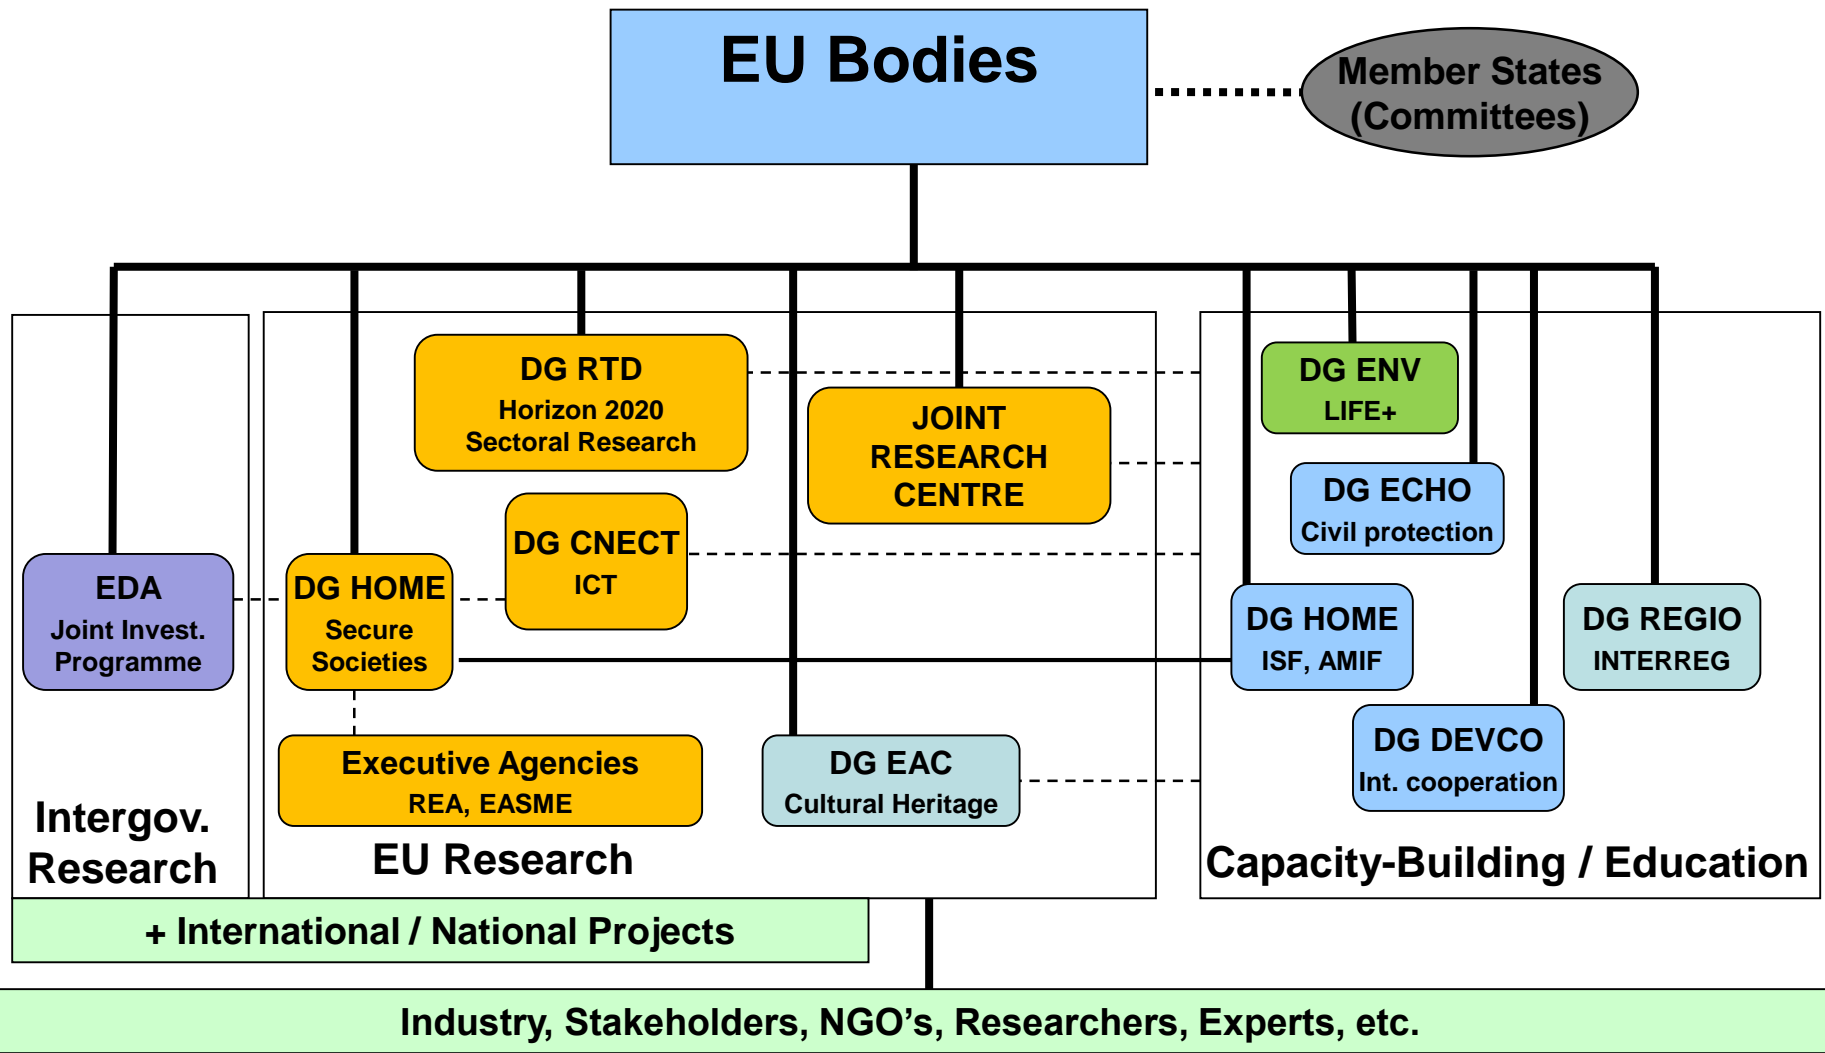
EU Bodies

Member States (Committees)

DG RTD
Horizon 2020
Sectoral Research

JOINT RESEARCH CENTRE

DG ENV
LIFE+

DG ECHO
Civil protection

DG CNECT
ICT

EDA
Joint Invest. Programme

DG HOME
Secure Societies

DG HOME
ISF, AMIF

DG REGIO
INTERREG

DG DEVCO
Int. cooperation

Executive Agencies
REA, EASME

DG EAC
Cultural Heritage

Intergov. Research

EU Research

Capacity-Building / Education

+ International / National Projects

Industry, Stakeholders, NGO’s, Researchers, Experts, etc.